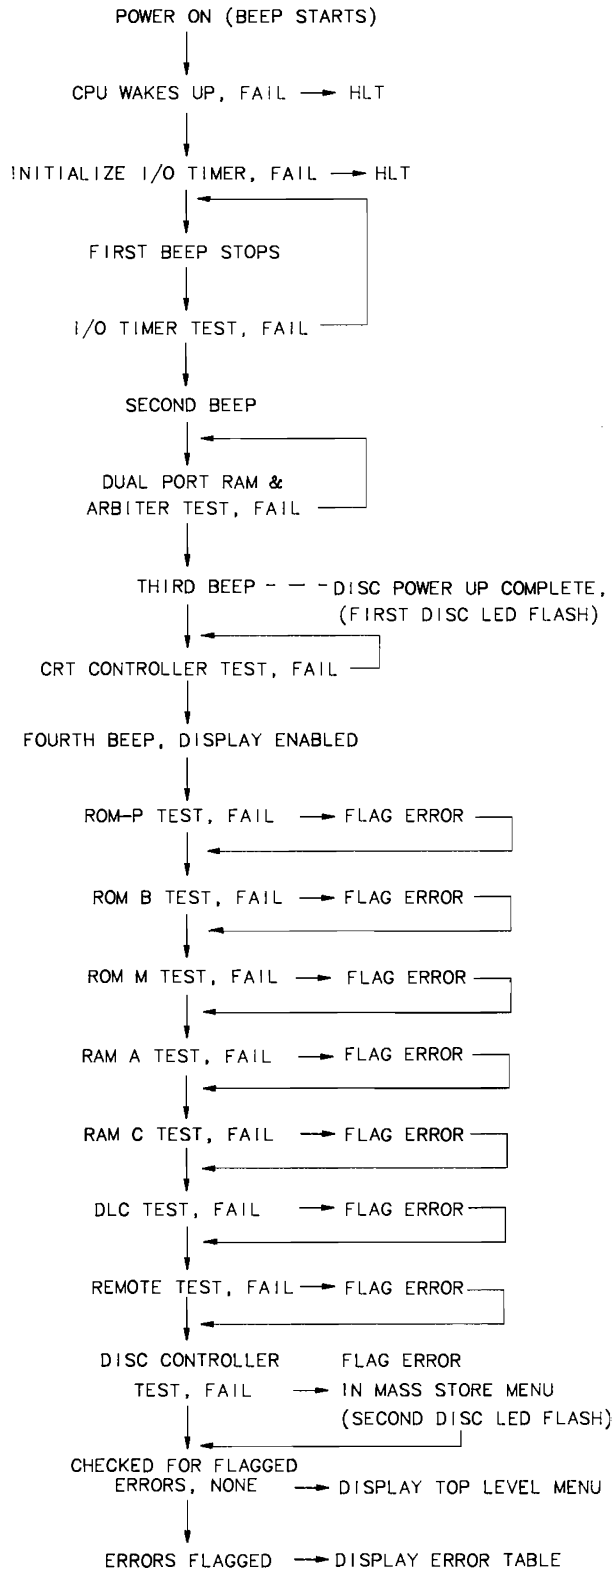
POWER ON (BEEP STARTS)

CPU WAKES UP, FAIL → HLT

INITIALIZE I/O TIMER, FAIL → HLT

FIRST BEEP STOPS

I/O TIMER TEST, FAIL

SECOND BEEP

DUAL PORT RAM & ARBITER TEST, FAIL

THIRD BEEP - - - DISC POWER UP COMPLETE, (FIRST DISC LED FLASH)

CRT CONTROLLER TEST, FAIL

FOURTH BEEP, DISPLAY ENABLED

ROM-P TEST, FAIL → FLAG ERROR

ROM B TEST, FAIL → FLAG ERROR

ROM M TEST, FAIL → FLAG ERROR

RAM A TEST, FAIL → FLAG ERROR

RAM C TEST, FAIL → FLAG ERROR

DLC TEST, FAIL → FLAG ERROR

REMOTE TEST, FAIL → FLAG ERROR

DISC CONTROLLER TEST, FAIL → FLAG ERROR IN MASS STORE MENU (SECOND DISC LED FLASH)

CHECKED FOR FLAGGED ERRORS, NONE → DISPLAY TOP LEVEL MENU

ERRORS FLAGGED → DISPLAY ERROR TABLE